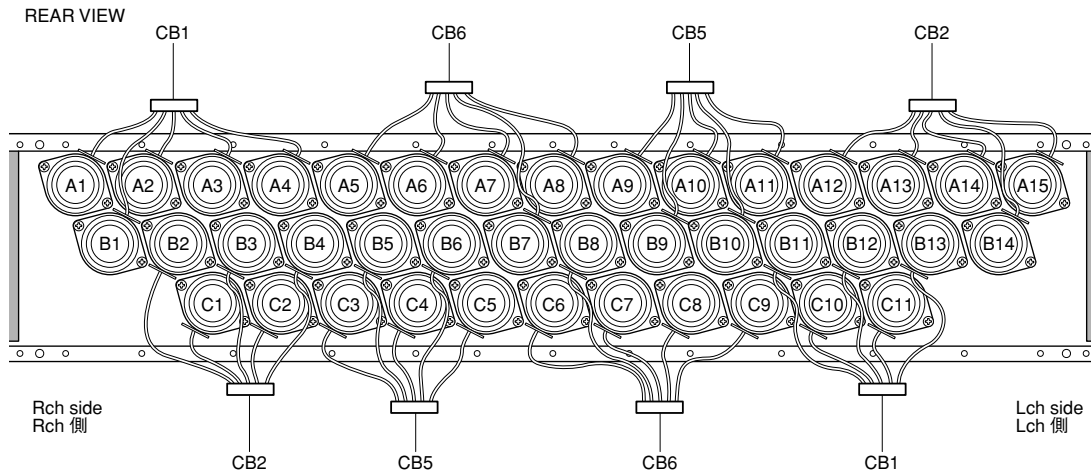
REAR VIEW

CB1 CB6 CB5 CB2

A1 A2 A3 A4 A5 A6 A7 A8 A9 A10 A11 A12 A13 A14 A15

B1 B2 B3 B4 B5 B6 B7 B8 B9 B10 B11 B12 B13 B14

C1 C2 C3 C4 C5 C6 C7 C8 C9 C10 C11

Rch side
Rch 側

CB2 CB5 CB6 CB1

Lch side
Lch 側